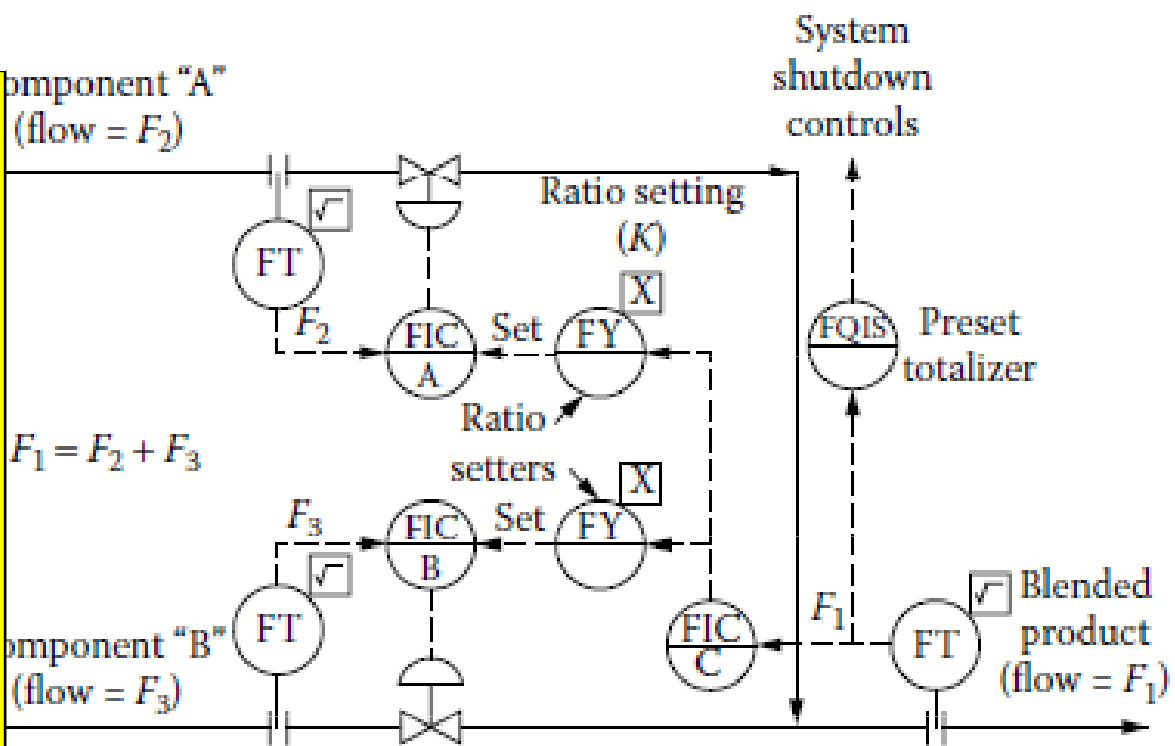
omponent "A" (flow = $F_2$)

System shutdown controls

Ratio setting ($K$)

$\sqrt{}$

FT

$F_2$

FIC A

Set

FY

X

FQIS

Preset totalizer

Ratio setters

$F_1 = F_2 + F_3$

X

$F_3$

FIC B

Set

FY

$\sqrt{}$

FT

omponent "B" (flow = $F_3$)

FIC C

$F_1$

$\sqrt{}$

FT

Blended product (flow = $F_1$)